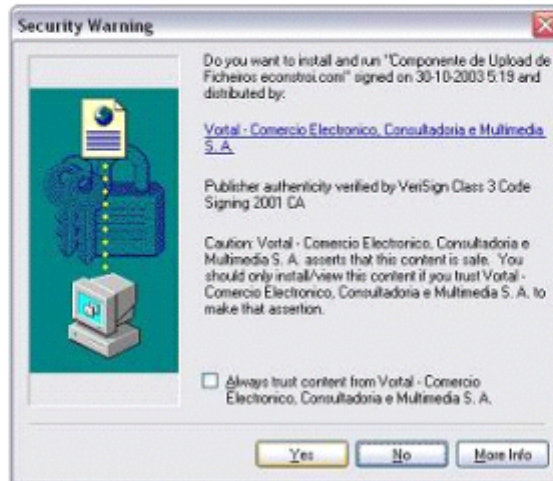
Security Warning

Do you want to install and run "Componente de Upload de Ficheiros econstroi.com" signed on 30-10-2003 5:19 and distributed by:

Vortal - Comercio Electronico, Consultadoria e Multimedia S. A.

Publisher authenticity verified by VeriSign Class 3 Code Signing 2001 CA

Caution: Vortal - Comercio Electronico, Consultadoria e Multimedia S. A. asserts that this content is safe. You should only install/view this content if you trust Vortal - Comercio Electronico, Consultadoria e Multimedia S. A. to make that assertion.

Always trust content from Vortal - Comercio Electronico, Consultadoria e Multimedia S. A.

Yes No More Info